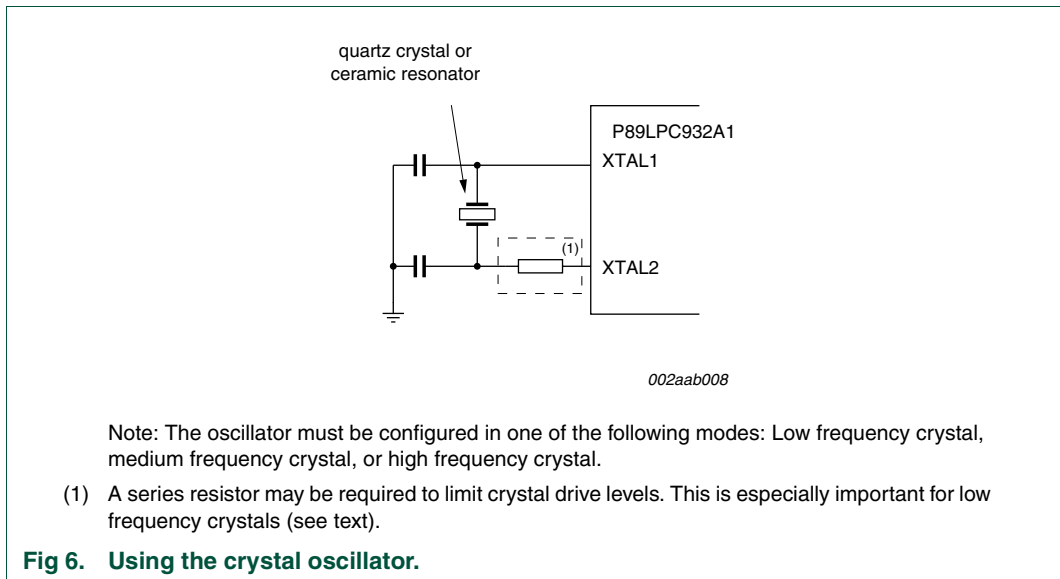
quartz crystal or ceramic resonator

P89LPC932A1

XTAL1

(1)

XTAL2

002aab008

Note: The oscillator must be configured in one of the following modes: Low frequency crystal, medium frequency crystal, or high frequency crystal.

(1) A series resistor may be required to limit crystal drive levels. This is especially important for low frequency crystals (see text).

Fig 6. Using the crystal oscillator.